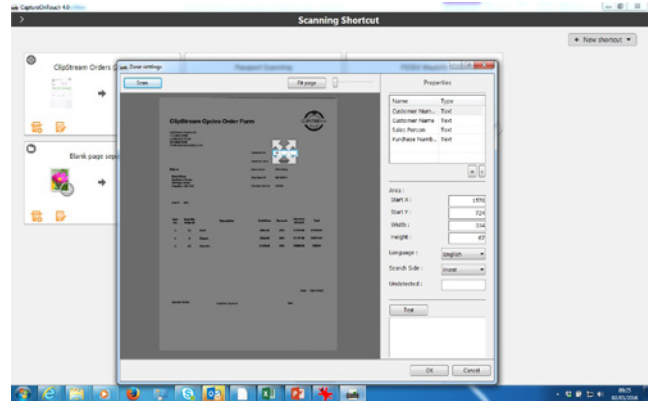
CaptureOnTouch 4.0

Scanning Shortcut

+ New shortcut ▾

ClipStream Orders

Blank page sep

Zone settings

Scan

Fit page

Properties

ClipStream Cycles Order Form

| Name | Type |
|---|---|
| Customer Num... | Text |
| Customer Name | Text |
| Sales Person | Text |
| Purchase Numb... | Text |

Area :

Start X : 1570

Start Y : 724

Width : 334

Height : 67

Language : English

Search Side : Inside

Undetected :

Test

OK

Cancel